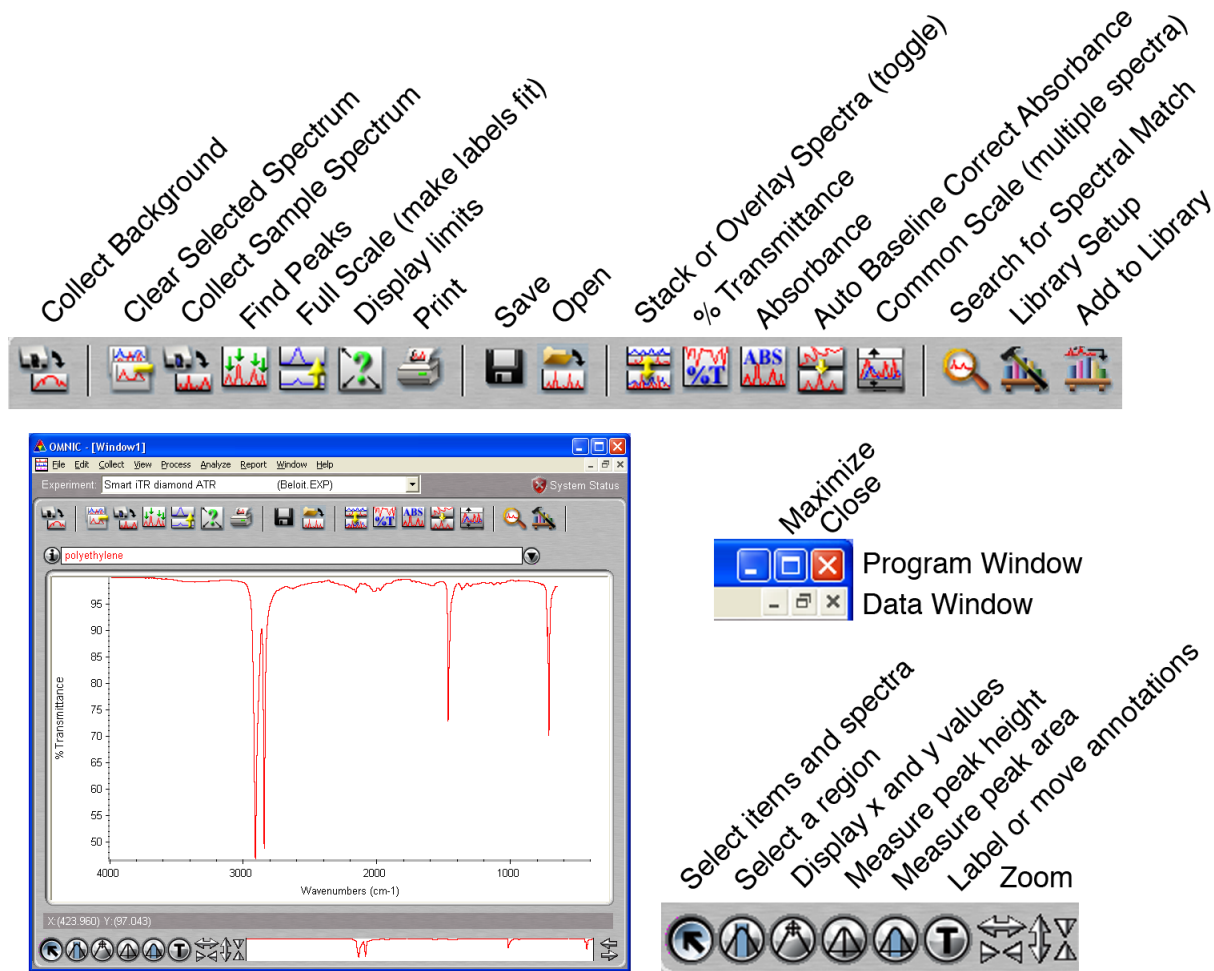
Collect Background
Clear Selected Spectrum
Collect Sample Spectrum
Find Peaks
Full Scale (make labels fit)
Display limits
Print
Save
Open
Stack or Overlay Spectra (toggle)
% Transmittance
Absorbance
Auto Baseline Correct Absorbance
Common Scale (multiple spectra)
Search for Spectral Match
Library Setup
Add to Library

OMNIC - [Window1]
File Edit Collect View Process Analyze Report Window Help
Experiment: Smart iTR diamond ATR (Beloit.EXP)
System Status
polyethylene

| 95 | 90 | 85 | 80 | 75 | 70 | 65 | 60 | 55 | 50 |

% Transmittance
4000 3000 2000 1000
Wavenumbers (cm-1)
X:(423.960) Y:(97.043)

Maximize
Close
Program Window
Data Window

Select items and spectra
Select a region
Display x and y values
Measure peak height
Measure peak area
Label or move annotations
Zoom